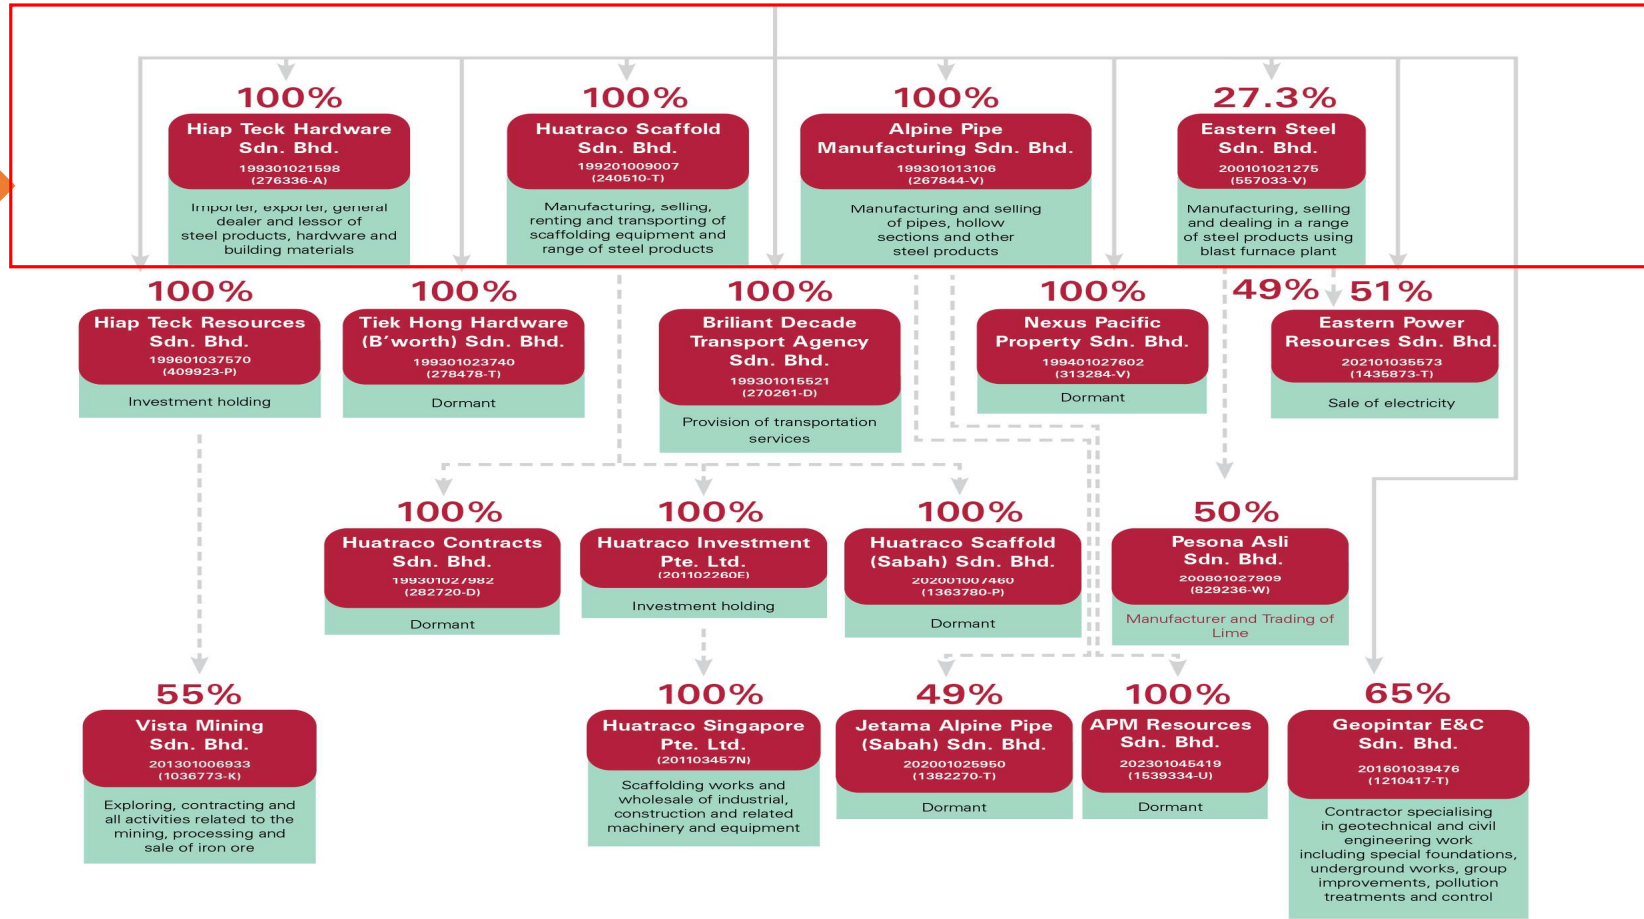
100%
Hiap Teck Hardware Sdn. Bhd.
199301021598 (276336-A)
Importer, exporter, general dealer and lessor of steel products, hardware and building materials

100%
Huatraco Scaffold Sdn. Bhd.
199201009007 (240510-T)
Manufacturing, selling, renting and transporting of scaffolding equipment and range of steel products

100%
Alpine Pipe Manufacturing Sdn. Bhd.
199301013106 (267844-V)
Manufacturing and selling of pipes, hollow sections and other steel products

27.3%
Eastern Steel Sdn. Bhd.
200101021275 (557033-V)
Manufacturing, selling and dealing in a range of steel products using blast furnace plant

100%
Hiap Teck Resources Sdn. Bhd.
199601037570 (409923-P)
Investment holding

100%
Tiek Hong Hardware (B'worth) Sdn. Bhd.
199301023740 (278478-T)
Dormant

100%
Briliant Decade Transport Agency Sdn. Bhd.
199301015521 (270261-D)
Provision of transportation services

100%
Nexus Pacific Property Sdn. Bhd.
199401027602 (313284-V)
Dormant

49% 51%
Eastern Power Resources Sdn. Bhd.
202101035573 (1435873-T)
Sale of electricity

100%
Huatraco Contracts Sdn. Bhd.
199301027982 (282720-D)
Dormant

100%
Huatraco Investment Pte. Ltd.
(201102260E)
Investment holding

100%
Huatraco Scaffold (Sabah) Sdn. Bhd.
202001007460 (1363780-P)
Dormant

50%
Pesona Asli Sdn. Bhd.
200801027909 (829236-W)
Manufacturer and Trading of Lime

55%
Vista Mining Sdn. Bhd.
201301006933 (1036773-K)
Exploring, contracting and all activities related to the mining, processing and sale of iron ore

100%
Huatraco Singapore Pte. Ltd.
(201103457N)
Scaffolding works and wholesale of industrial, construction and related machinery and equipment

49%
Jetama Alpine Pipe (Sabah) Sdn. Bhd.
202001025950 (1382270-T)
Dormant

100%
APM Resources Sdn. Bhd.
202301045419 (1539334-U)
Dormant

65%
Geopintar E&C Sdn. Bhd.
201601039476 (1210417-T)
Contractor specialising in geotechnical and civil engineering work including special foundations, underground works, group improvements, pollution treatments and control